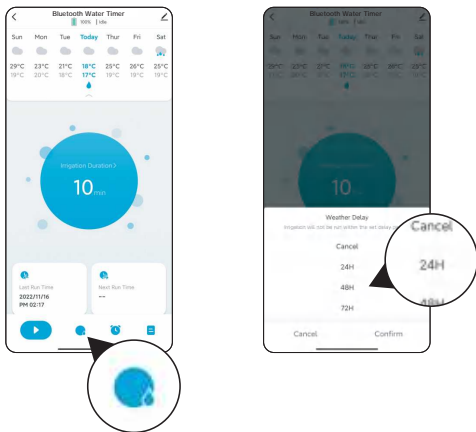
Bluetooth Water Timer
100% | Idle

Sun Mon Tue Today Thur Fri Sat
29°C 23°C 21°C 18°C 25°C 26°C 25°C
19°C 20°C 18°C 17°C 19°C 19°C 19°C

Irrigation Duration >
10 min

Last Run Time
2022/11/16
PM 02:17

Next Run Time
--

Bluetooth Water Timer
100% | Idle

Sun Mon Tue Today Thur Fri Sat
29°C 23°C 21°C 18°C 25°C 26°C 25°C
19°C 20°C 18°C 17°C 19°C 19°C 19°C

10

Weather Delay
Irrigation will not be run within the set delay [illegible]

Cancel
24H
48H
72H

Cancel Confirm

Cancel
24H
48H